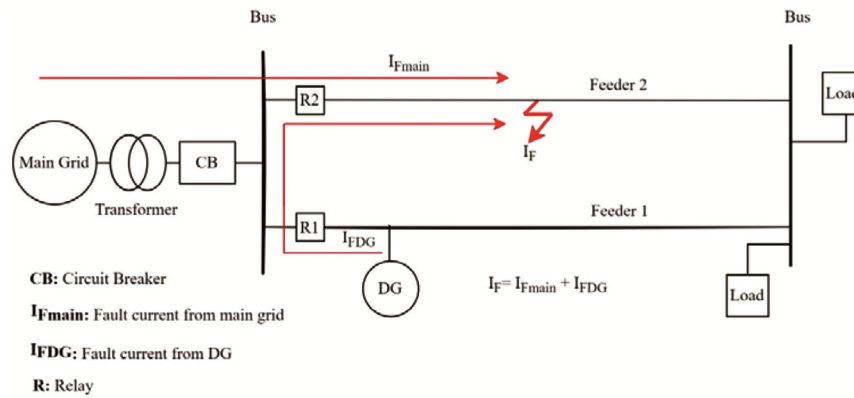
Bus

Bus

$I_{Fmain}$

Feeder 2

Loa

R2

Main Grid

CB

$I_F$

Transformer

Feeder 1

R1

$I_{FDG}$

CB: Circuit Breaker

DG

$I_F = I_{Fmain} + I_{FDG}$

Load

$I_{Fmain}$: Fault current from main grid

$I_{FDG}$: Fault current from DG

R: Relay